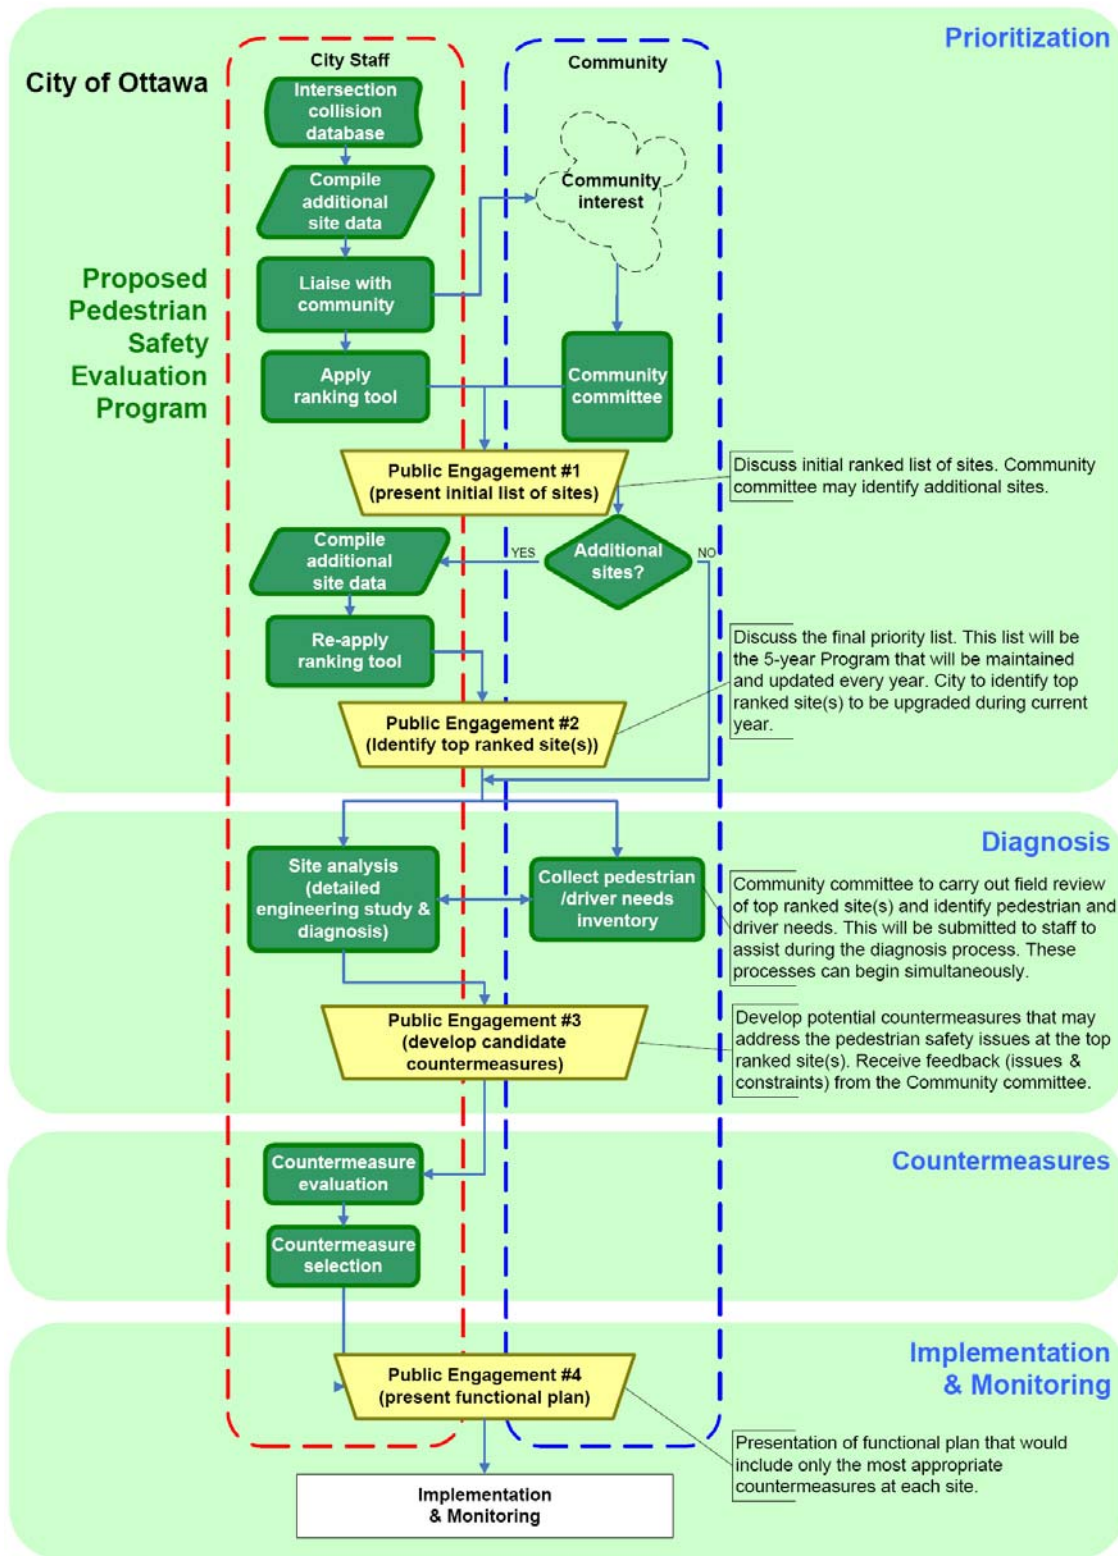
Prioritization

City of Ottawa

City Staff

Community

Intersection collision database

Compile additional site data

Community interest

Proposed Pedestrian Safety Evaluation Program

Liaise with community

Apply ranking tool

Community committee

Public Engagement #1 (present initial list of sites)

Discuss initial ranked list of sites. Community committee may identify additional sites.

Compile additional site data

YES

Additional sites?

NO

Re-apply ranking tool

Discuss the final priority list. This list will be the 5-year Program that will be maintained and updated every year. City to identify top ranked site(s) to be upgraded during current year.

Public Engagement #2 (Identify top ranked site(s))

Diagnosis

Site analysis (detailed engineering study & diagnosis)

Collect pedestrian /driver needs inventory

Community committee to carry out field review of top ranked site(s) and identify pedestrian and driver needs. This will be submitted to staff to assist during the diagnosis process. These processes can begin simultaneously.

Public Engagement #3 (develop candidate countermeasures)

Develop potential countermeasures that may address the pedestrian safety issues at the top ranked site(s). Receive feedback (issues & constraints) from the Community committee.

Countermeasures

Countermeasure evaluation

Countermeasure selection

Implementation & Monitoring

Public Engagement #4 (present functional plan)

Presentation of functional plan that would include only the most appropriate countermeasures at each site.

Implementation & Monitoring